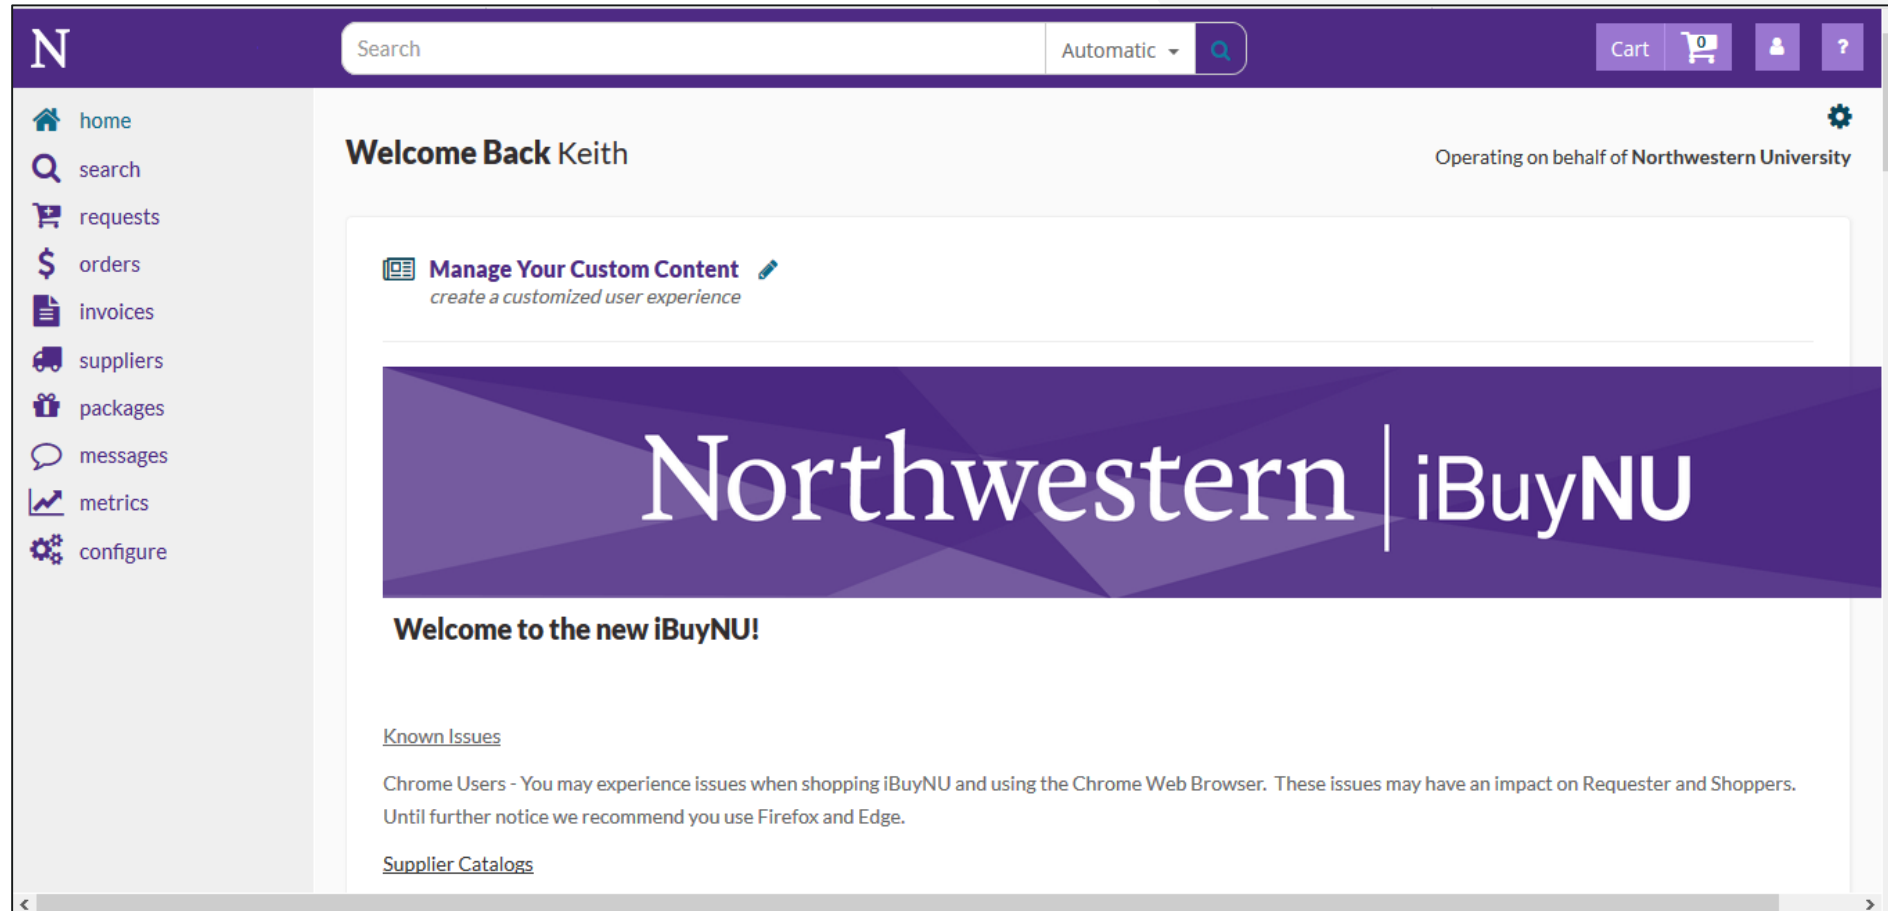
N

Search

Automatic

Cart 0

?

home

search

requests

orders

invoices

suppliers

packages

messages

metrics

configure

Welcome Back Keith

Operating on behalf of Northwestern University

Manage Your Custom Content

create a customized user experience

Northwestern | iBuyNU

Welcome to the new iBuyNU!

Known Issues

Chrome Users - You may experience issues when shopping iBuyNU and using the Chrome Web Browser. These issues may have an impact on Requester and Shoppers. Until further notice we recommend you use Firefox and Edge.

Supplier Catalogs